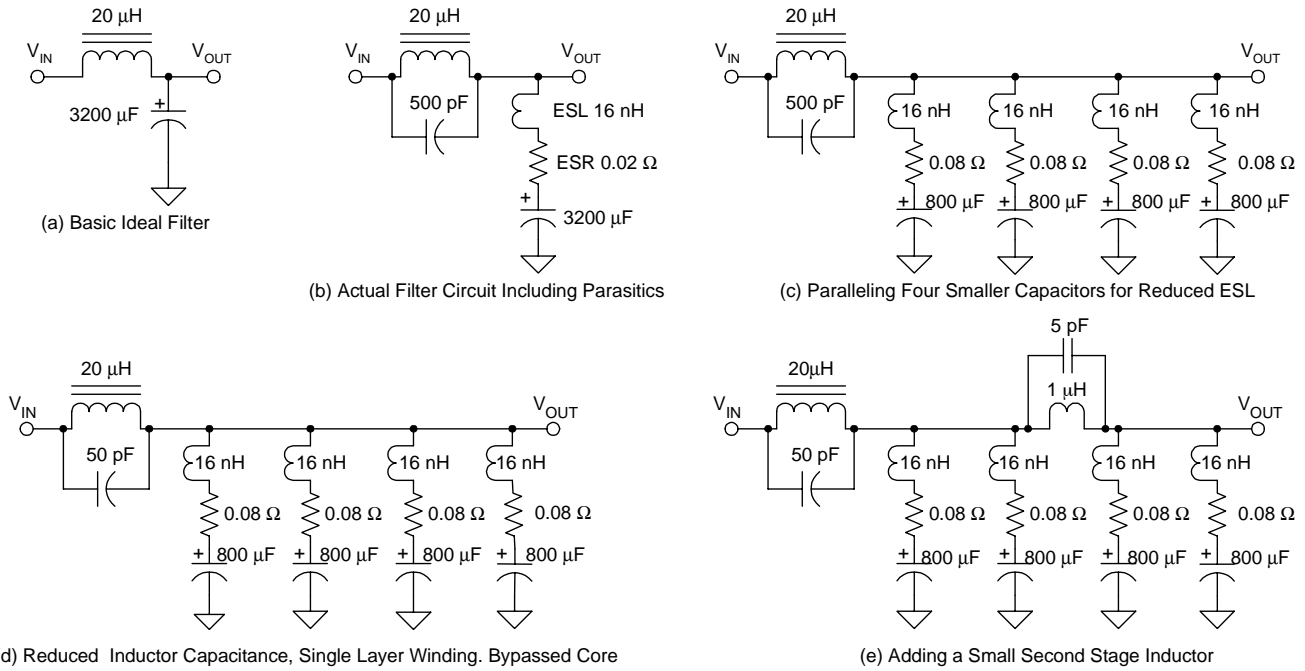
20 μH
$V_{IN}$
$V_{OUT}$
+
3200 μF
(a) Basic Ideal Filter

20 μH
$V_{IN}$
$V_{OUT}$
500 pF
ESL 16 nH
ESR 0.02 Ω
+
3200 μF
(b) Actual Filter Circuit Including Parasitics

20 μH
$V_{IN}$
$V_{OUT}$
500 pF
16 nH
0.08 Ω
+ 800 μF
16 nH
0.08 Ω
+ 800 μF
16 nH
0.08 Ω
+ 800 μF
16 nH
0.08 Ω
+ 800 μF
(c) Paralleling Four Smaller Capacitors for Reduced ESL

20 μH
$V_{IN}$
$V_{OUT}$
50 pF
16 nH
0.08 Ω
+ 800 μF
16 nH
0.08 Ω
+ 800 μF
16 nH
0.08 Ω
+ 800 μF
16 nH
0.08 Ω
+ 800 μF
d) Reduced Inductor Capacitance, Single Layer Winding. Bypassed Core

5 pF
20μH
1 μH
$V_{IN}$
$V_{OUT}$
50 pF
16 nH
0.08 Ω
+ 800 μF
16 nH
0.08 Ω
+ 800 μF
16 nH
0.08 Ω
+ 800 μF
16 nH
0.08 Ω
+ 800 μF
(e) Adding a Small Second Stage Inductor